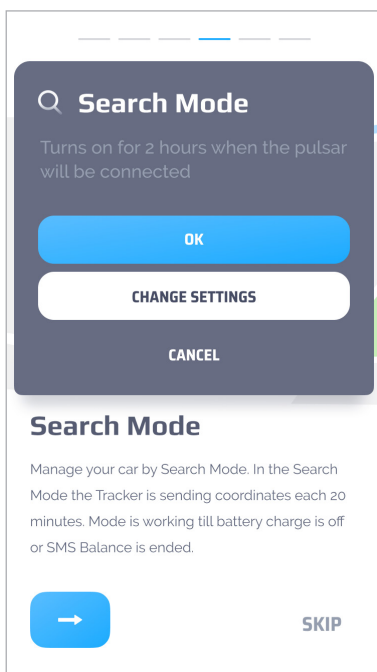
Search Mode

Turns on for 2 hours when the pulsar will be connected

OK

CHANGE SETTINGS

CANCEL

Search Mode

Manage your car by Search Mode. In the Search Mode the Tracker is sending coordinates each 20 minutes. Mode is working till battery charge is off or SMS Balance is ended.

SKIP